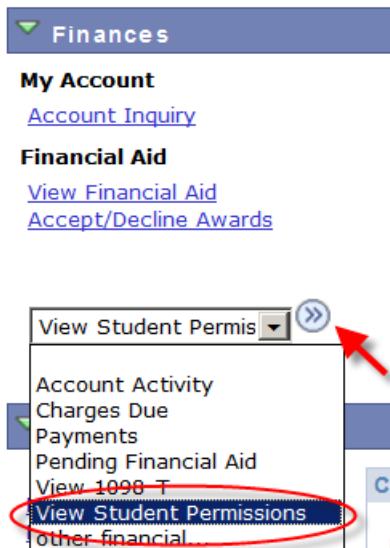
Finances

My Account

Account Inquiry

Financial Aid

View Financial Aid
Accept/Decline Awards

View Student Permis

Account Activity
Charges Due
Payments
Pending Financial Aid
View 1098-T
View Student Permissions
other financial...

C